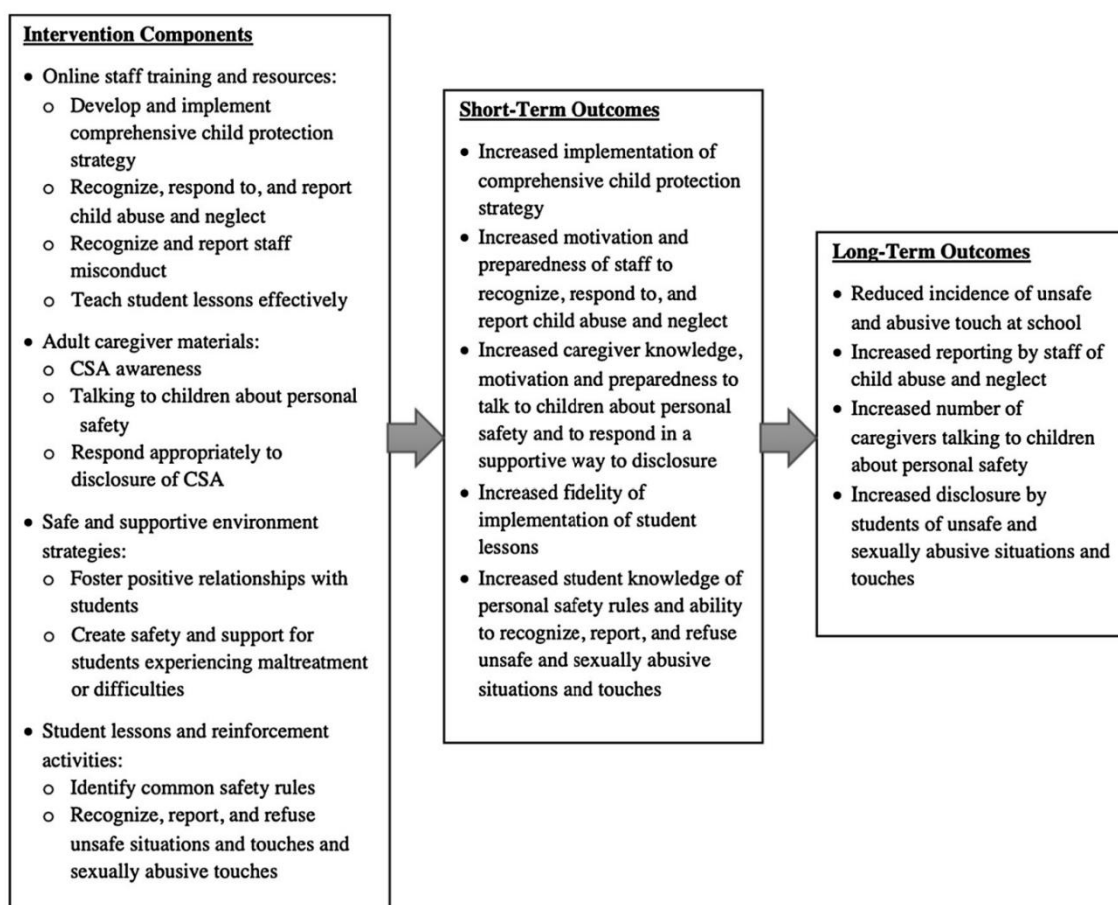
**Intervention Components**

- Online staff training and resources:
  - Develop and implement comprehensive child protection strategy
  - Recognize, respond to, and report child abuse and neglect
  - Recognize and report staff misconduct
  - Teach student lessons effectively
- Adult caregiver materials:
  - CSA awareness
  - Talking to children about personal safety
  - Respond appropriately to disclosure of CSA
- Safe and supportive environment strategies:
  - Foster positive relationships with students
  - Create safety and support for students experiencing maltreatment or difficulties
- Student lessons and reinforcement activities:
  - Identify common safety rules
  - Recognize, report, and refuse unsafe situations and touches and sexually abusive touches

**Short-Term Outcomes**

- Increased implementation of comprehensive child protection strategy
- Increased motivation and preparedness of staff to recognize, respond to, and report child abuse and neglect
- Increased caregiver knowledge, motivation and preparedness to talk to children about personal safety and to respond in a supportive way to disclosure
- Increased fidelity of implementation of student lessons
- Increased student knowledge of personal safety rules and ability to recognize, report, and refuse unsafe and sexually abusive situations and touches

**Long-Term Outcomes**

- Reduced incidence of unsafe and abusive touch at school
- Increased reporting by staff of child abuse and neglect
- Increased number of caregivers talking to children about personal safety
- Increased disclosure by students of unsafe and sexually abusive situations and touches